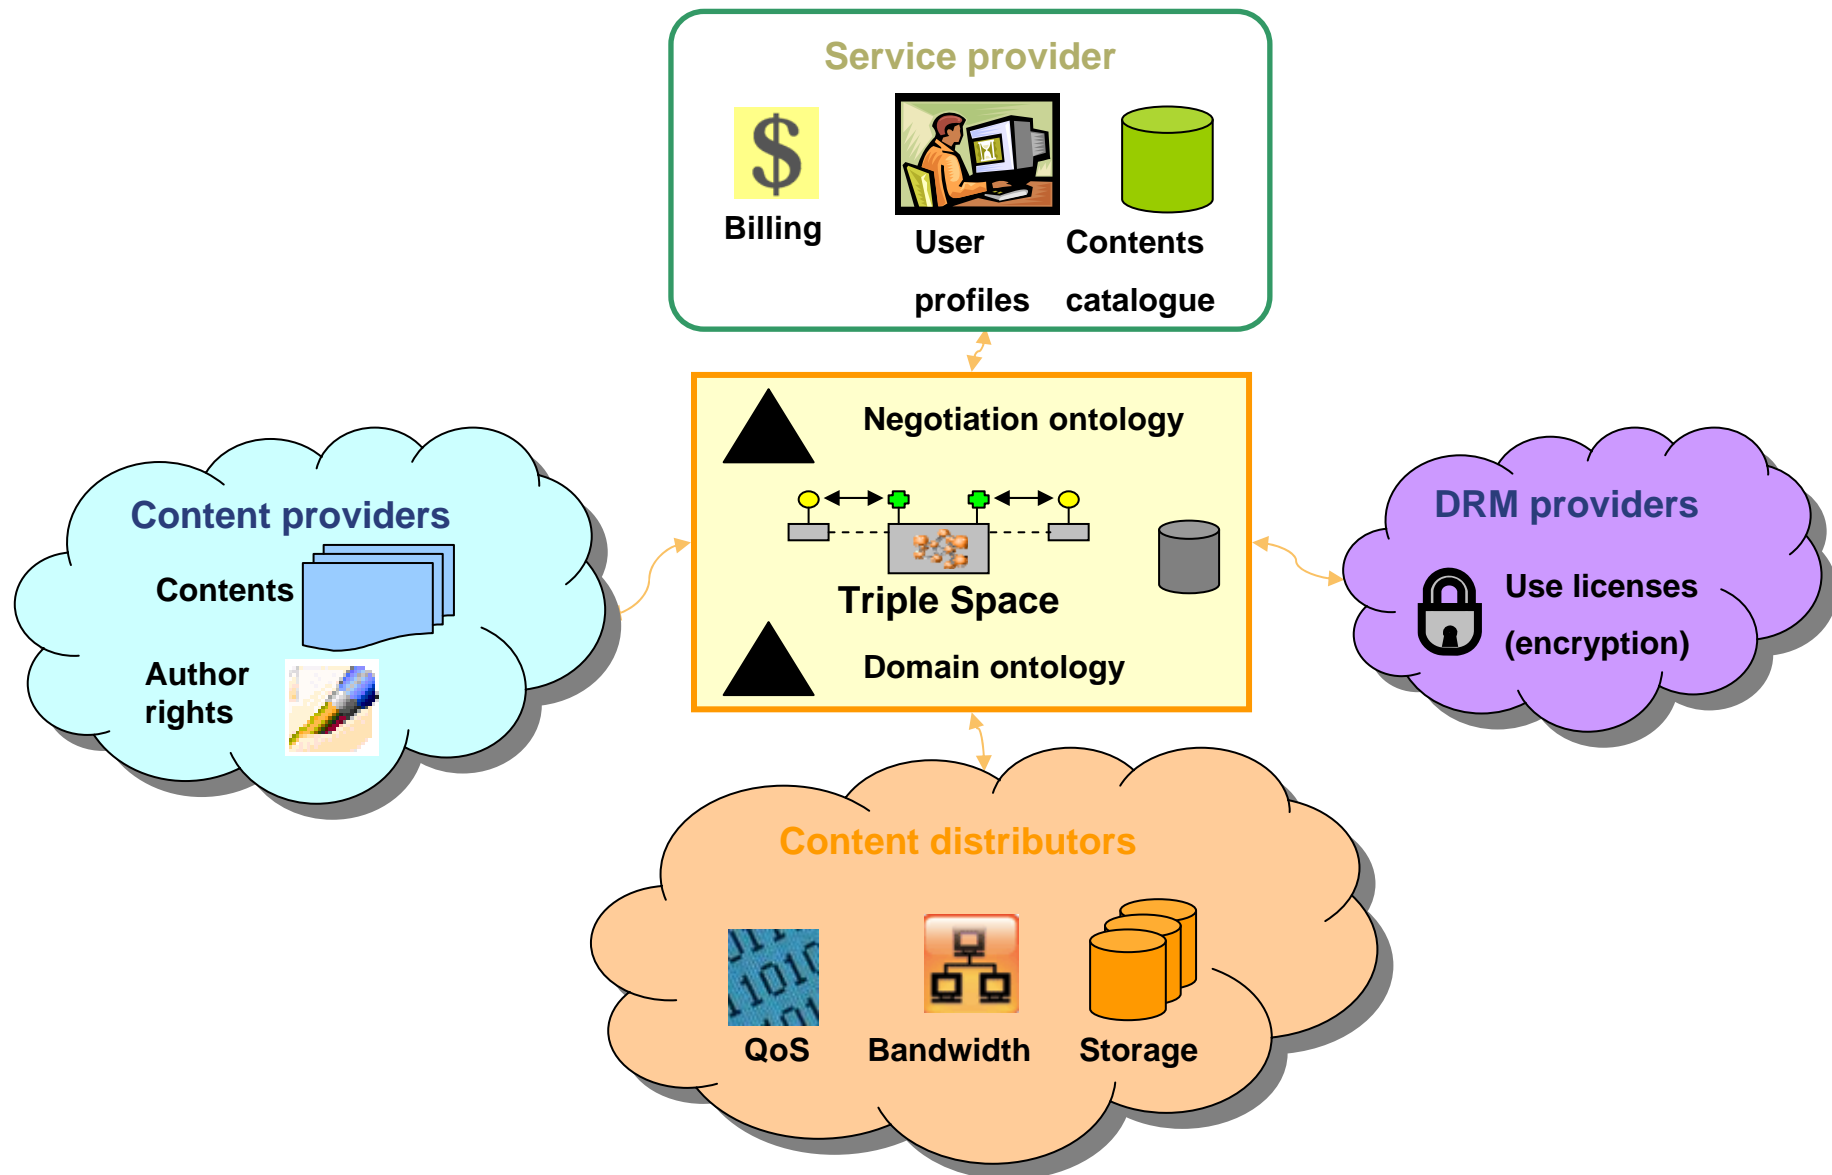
Service provider

$

Billing

User profiles

Contents catalogue

Negotiation ontology

Triple Space

Domain ontology

Content providers

Contents

Author rights

DRM providers

Use licenses (encryption)

Content distributors

QoS

Bandwidth

Storage